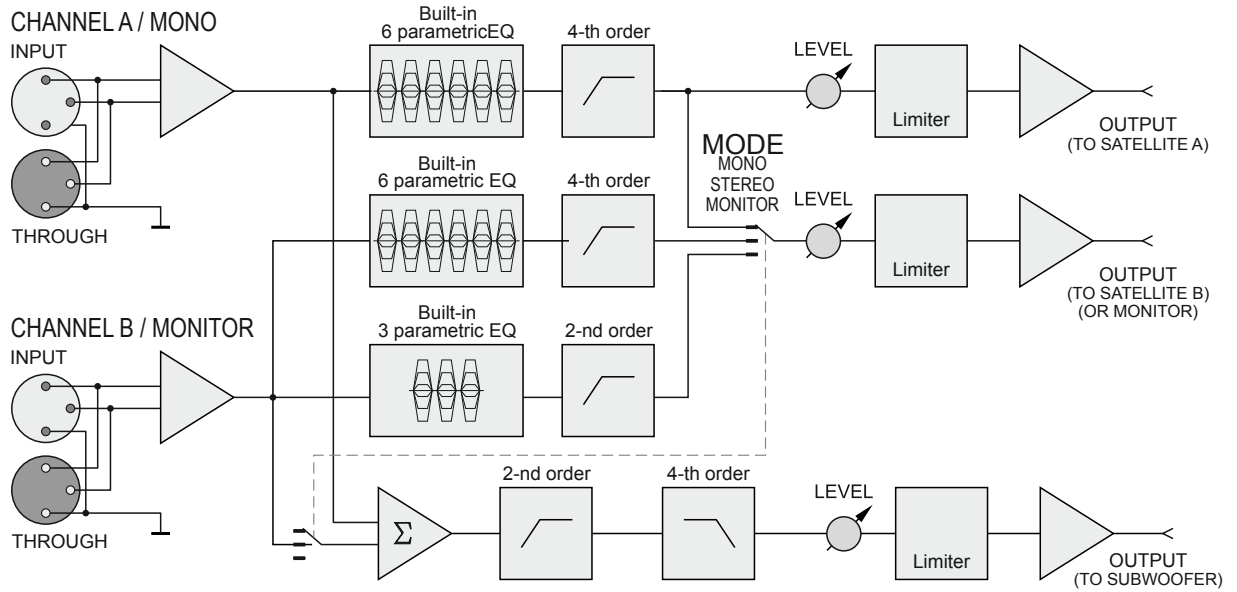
CHANNEL A / MONO
INPUT
THROUGH

Built-in
6 parametricEQ

4-th order

LEVEL

Limiter

OUTPUT
(TO SATELLITE A)

MODE
MONO
STEREO
MONITOR

Built-in
6 parametric EQ

4-th order

LEVEL

Limiter

OUTPUT
(TO SATELLITE B)
(OR MONITOR)

CHANNEL B / MONITOR
INPUT
THROUGH

Built-in
3 parametric EQ

2-nd order

$\Sigma$

2-nd order

4-th order

LEVEL

Limiter

OUTPUT
(TO SUBWOOFER)